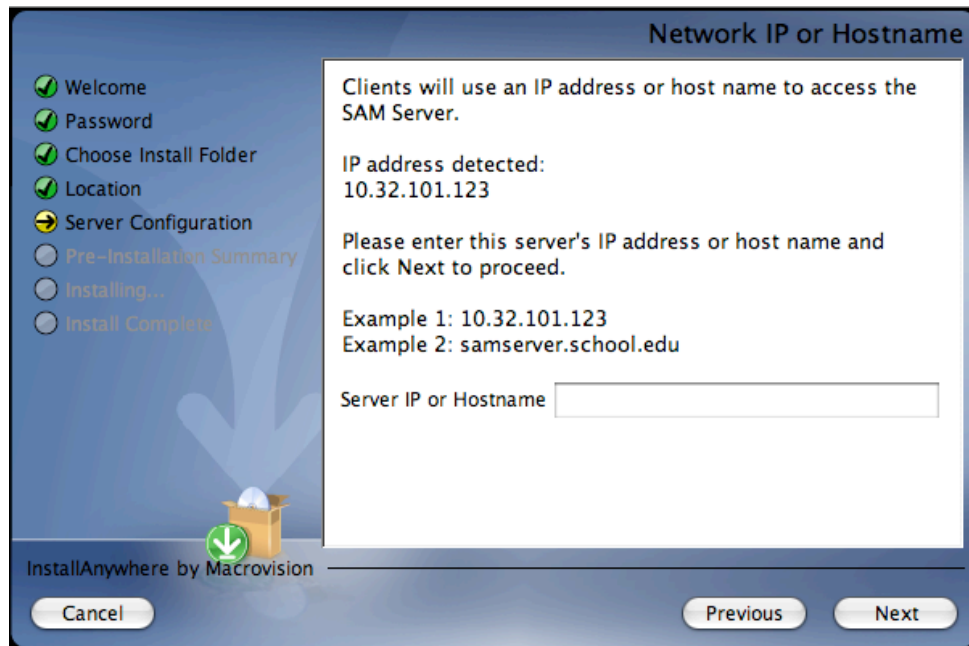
Network IP or Hostname

Welcome
Password
Choose Install Folder
Location
Server Configuration
Pre-Installation Summary
Installing...
Install Complete

Clients will use an IP address or host name to access the SAM Server.

IP address detected:
10.32.101.123

Please enter this server's IP address or host name and click Next to proceed.

Example 1: 10.32.101.123
Example 2: samserver.school.edu

Server IP or Hostname

InstallAnywhere by Macrovision

Cancel

Previous

Next